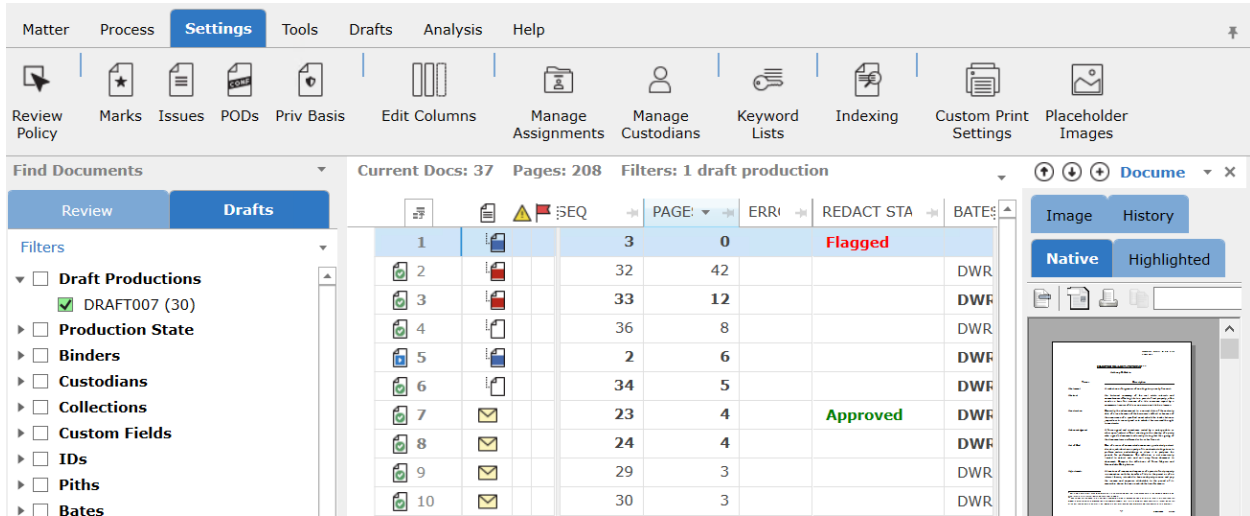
Matter Process Settings Tools Drafts Analysis Help

Review Policy | Marks | Issues | PODs | Priv Basis | Edit Columns | Manage Assignments | Manage Custodians | Keyword Lists | Indexing | Custom Print Settings | Placeholder Images

Find Documents

Review Drafts

Filters

Draft Productions
DRAFT007 (30)
Production State
Binders
Custodians
Collections
Custom Fields
IDs
Piths
Bates

Current Docs: 37 Pages: 208 Filters: 1 draft production

| | | | SEQ | PAGES | ERR | REDACT STA | BATES |
|---|---|---|---|---|---|---|---|
| 1 | | | 3 | 0 | | Flagged | |
| 2 | | | 32 | 42 | | | DWR |
| 3 | | | 33 | 12 | | | DWR |
| 4 | | | 36 | 8 | | | DWR |
| 5 | | | 2 | 6 | | | DWR |
| 6 | | | 34 | 5 | | | DWR |
| 7 | | | 23 | 4 | | Approved | DWR |
| 8 | | | 24 | 4 | | | DWR |
| 9 | | | 29 | 3 | | | DWR |
| 10 | | | 30 | 3 | | | DWR |

Docume

Image History

Native Highlighted